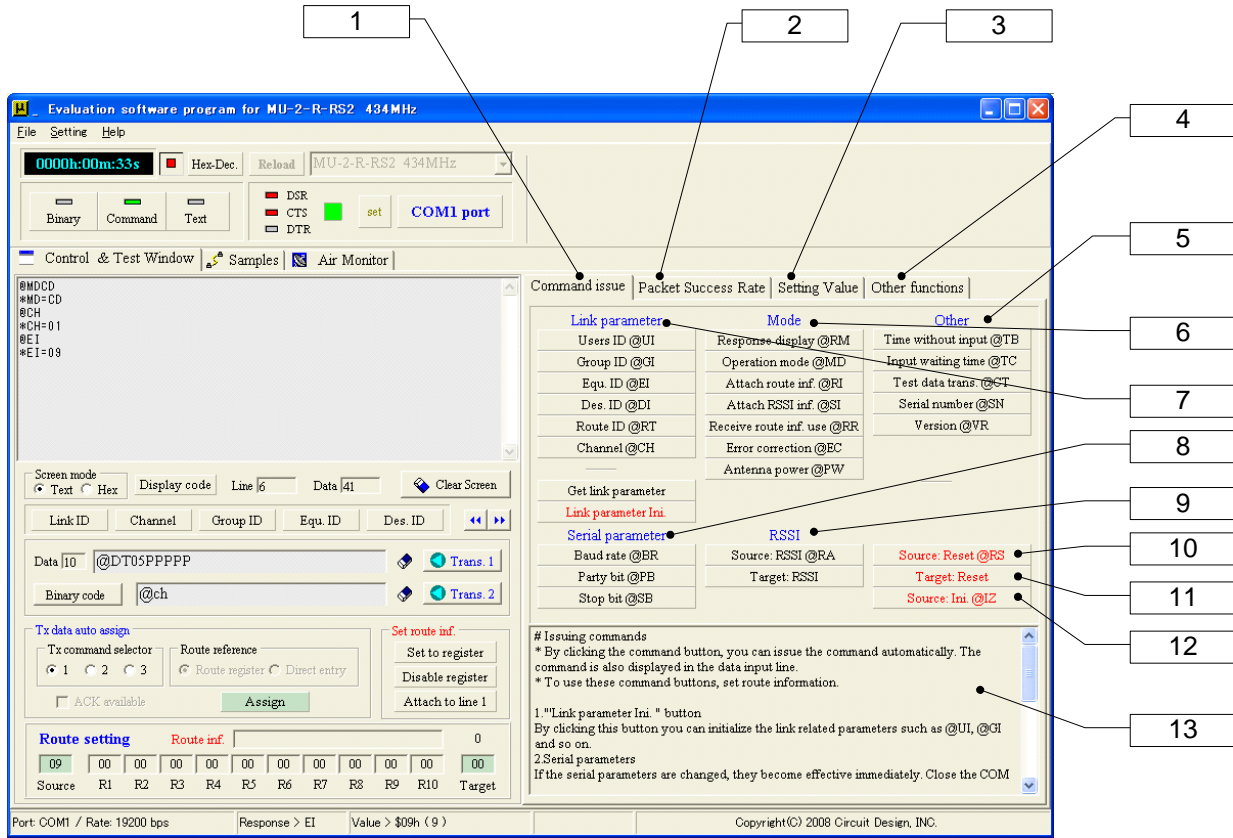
1
2
3
4
5
6
7
8
9
10
11
12
13

Evaluation software program for MU-2-R-RS2 434MHz

File Setting Help

0000h:00m:33s
Hex-Dec.
Reload
MU-2-R-RS2 434MHz

Binary
Command
Text

DSR
CTS
DTR
set
COM1 port

Control & Test Window
Samples
Air Monitor

@MDCD
*MD=CD
@CH
*CH=01
@EI
*EI=09

Screen mode
Text Hex
Display code
Line 6
Data 41
Clear Screen

Link ID
Channel
Group ID
Equ. ID
Des. ID

Data 10 @DT05PPPPP
Trans. 1
Binary code @ch
Trans. 2

Tx data auto assign
Tx command selector
1 2 3
Route reference
Route register Direct entry
ACK available
Assign

Set route inf.
Set to register
Disable register
Attach to line 1

Route setting
Route inf.
0
09 00 00 00 00 00 00 00 00 00 00 00
Source R1 R2 R3 R4 R5 R6 R7 R8 R9 R10 Target

Command issue
Packet Success Rate
Setting Value
Other functions

Link parameter
Users ID @UI
Group ID @GI
Equ. ID @EI
Des. ID @DI
Route ID @RT
Channel @CH

Mode
Response display @RM
Operation mode @MD
Attach route inf. @RI
Attach RSSI inf. @SI
Receive route inf. use @RR
Error correction @EC
Antenna power @PW

Other
Time without input @TB
Input waiting time @TC
Test data trans. @CT
Serial number @SN
Version @VR

Get link parameter
Link parameter Ini.

Serial parameter
Baud rate @BR
Party bit @PB
Stop bit @SB

RSSI
Source: RSSI @RA
Target: RSSI

Source: Reset @RS
Target: Reset
Source: Ini. @IZ

# Issuing commands
* By clicking the command button, you can issue the command automatically. The command is also displayed in the data input line.
* To use these command buttons, set route information.

1."Link parameter Ini. " button
By clicking this button you can initialize the link related parameters such as @UI, @GI and so on.
2.Serial parameters
If the serial parameters are changed, they become effective immediately. Close the COM

Port: COM1 / Rate: 19200 bps
Response > EI
Value > $09h ( 9 )
Copyright(C) 2008 Circuit Design, INC.